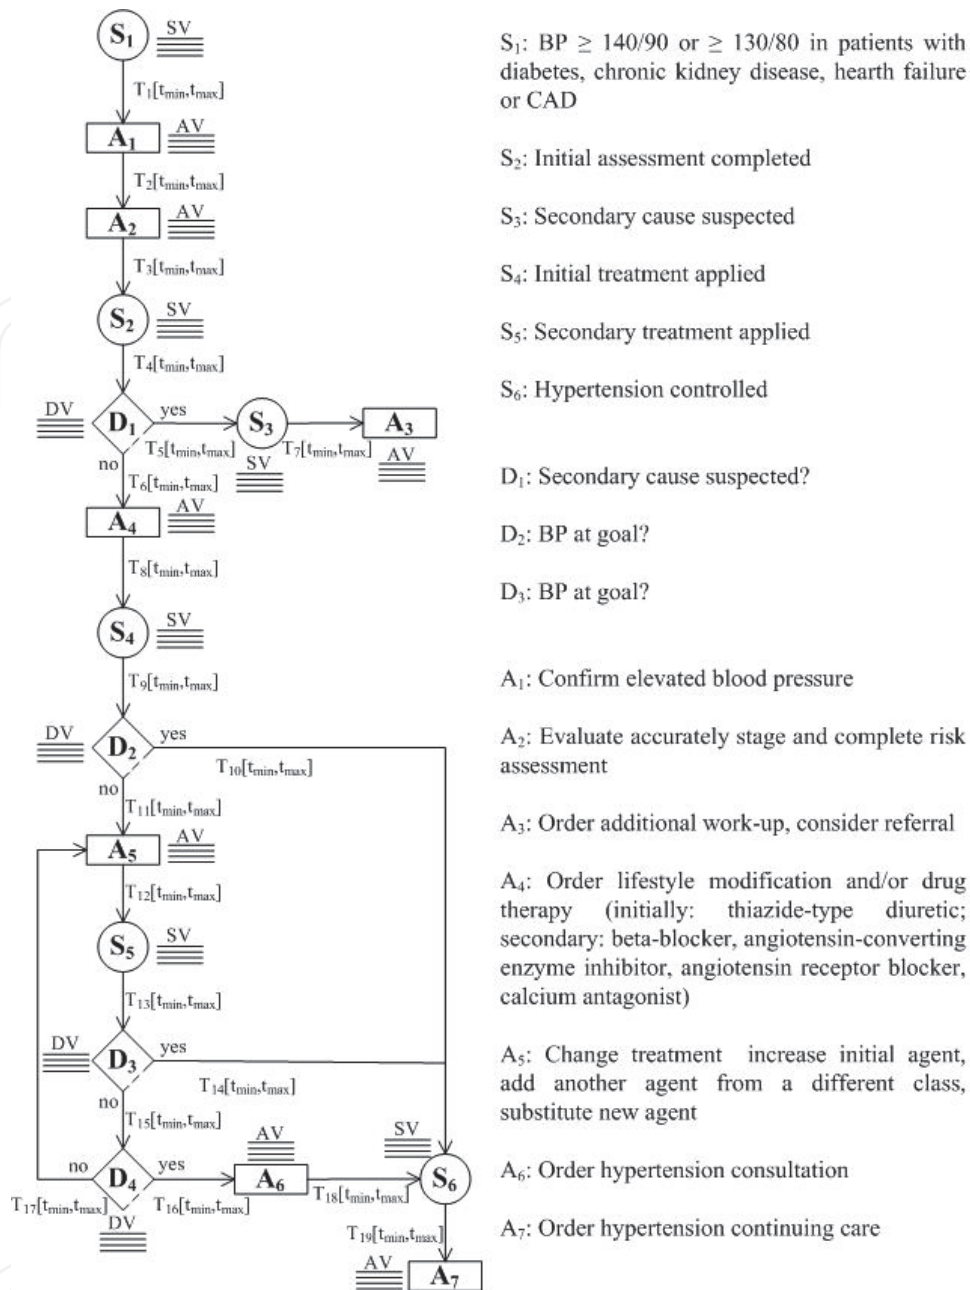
$S_1$ SV

$T_1[t_{min},t_{max}]$

$A_1$ AV

$T_2[t_{min},t_{max}]$

$A_2$ AV

$T_3[t_{min},t_{max}]$

$S_2$ SV

$T_4[t_{min},t_{max}]$

DV $D_1$ yes $S_3$ $A_3$

$T_5[t_{min},t_{max}]$ SV $T_7[t_{min},t_{max}]$ AV

no $T_6[t_{min},t_{max}]$

$A_4$ AV

$T_8[t_{min},t_{max}]$

$S_4$ SV

$T_9[t_{min},t_{max}]$

DV $D_2$ yes

$T_{10}[t_{min},t_{max}]$

no $T_{11}[t_{min},t_{max}]$

$A_5$ AV

$T_{12}[t_{min},t_{max}]$

$S_5$ SV

$T_{13}[t_{min},t_{max}]$

DV $D_3$ yes

$T_{14}[t_{min},t_{max}]$

no $T_{15}[t_{min},t_{max}]$

AV SV

no $D_4$ yes $A_6$ $S_6$

$T_{17}[t_{min},t_{max}]$ $T_{16}[t_{min},t_{max}]$ $T_{18}[t_{min},t_{max}]$

DV

$T_{19}[t_{min},t_{max}]$

AV $A_7$

$S_1$: BP ≥ 140/90 or ≥ 130/80 in patients with diabetes, chronic kidney disease, hearth failure or CAD

$S_2$: Initial assessment completed

$S_3$: Secondary cause suspected

$S_4$: Initial treatment applied

$S_5$: Secondary treatment applied

$S_6$: Hypertension controlled

$D_1$: Secondary cause suspected?

$D_2$: BP at goal?

$D_3$: BP at goal?

$A_1$: Confirm elevated blood pressure

$A_2$: Evaluate accurately stage and complete risk assessment

$A_3$: Order additional work-up, consider referral

$A_4$: Order lifestyle modification and/or drug therapy (initially: thiazide-type diuretic; secondary: beta-blocker, angiotensin-converting enzyme inhibitor, angiotensin receptor blocker, calcium antagonist)

$A_5$: Change treatment increase initial agent, add another agent from a different class, substitute new agent

$A_6$: Order hypertension consultation

$A_7$: Order hypertension continuing care